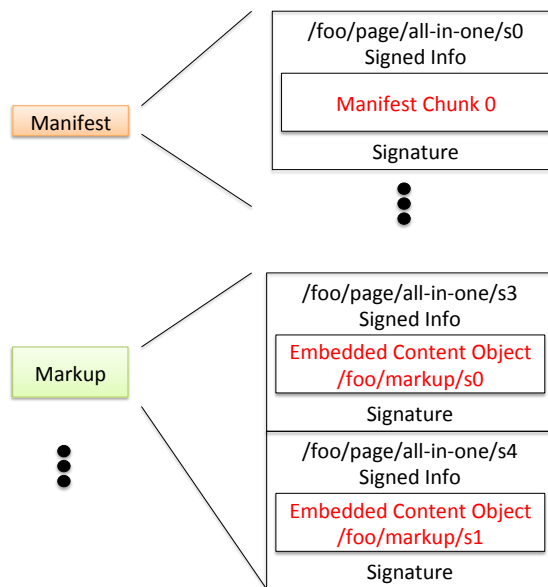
Manifest

/foo/page/all-in-one/s0
Signed Info

Manifest Chunk 0

Signature

Markup

/foo/page/all-in-one/s3
Signed Info

Embedded Content Object /foo/markup/s0

Signature

/foo/page/all-in-one/s4
Signed Info

Embedded Content Object /foo/markup/s1

Signature